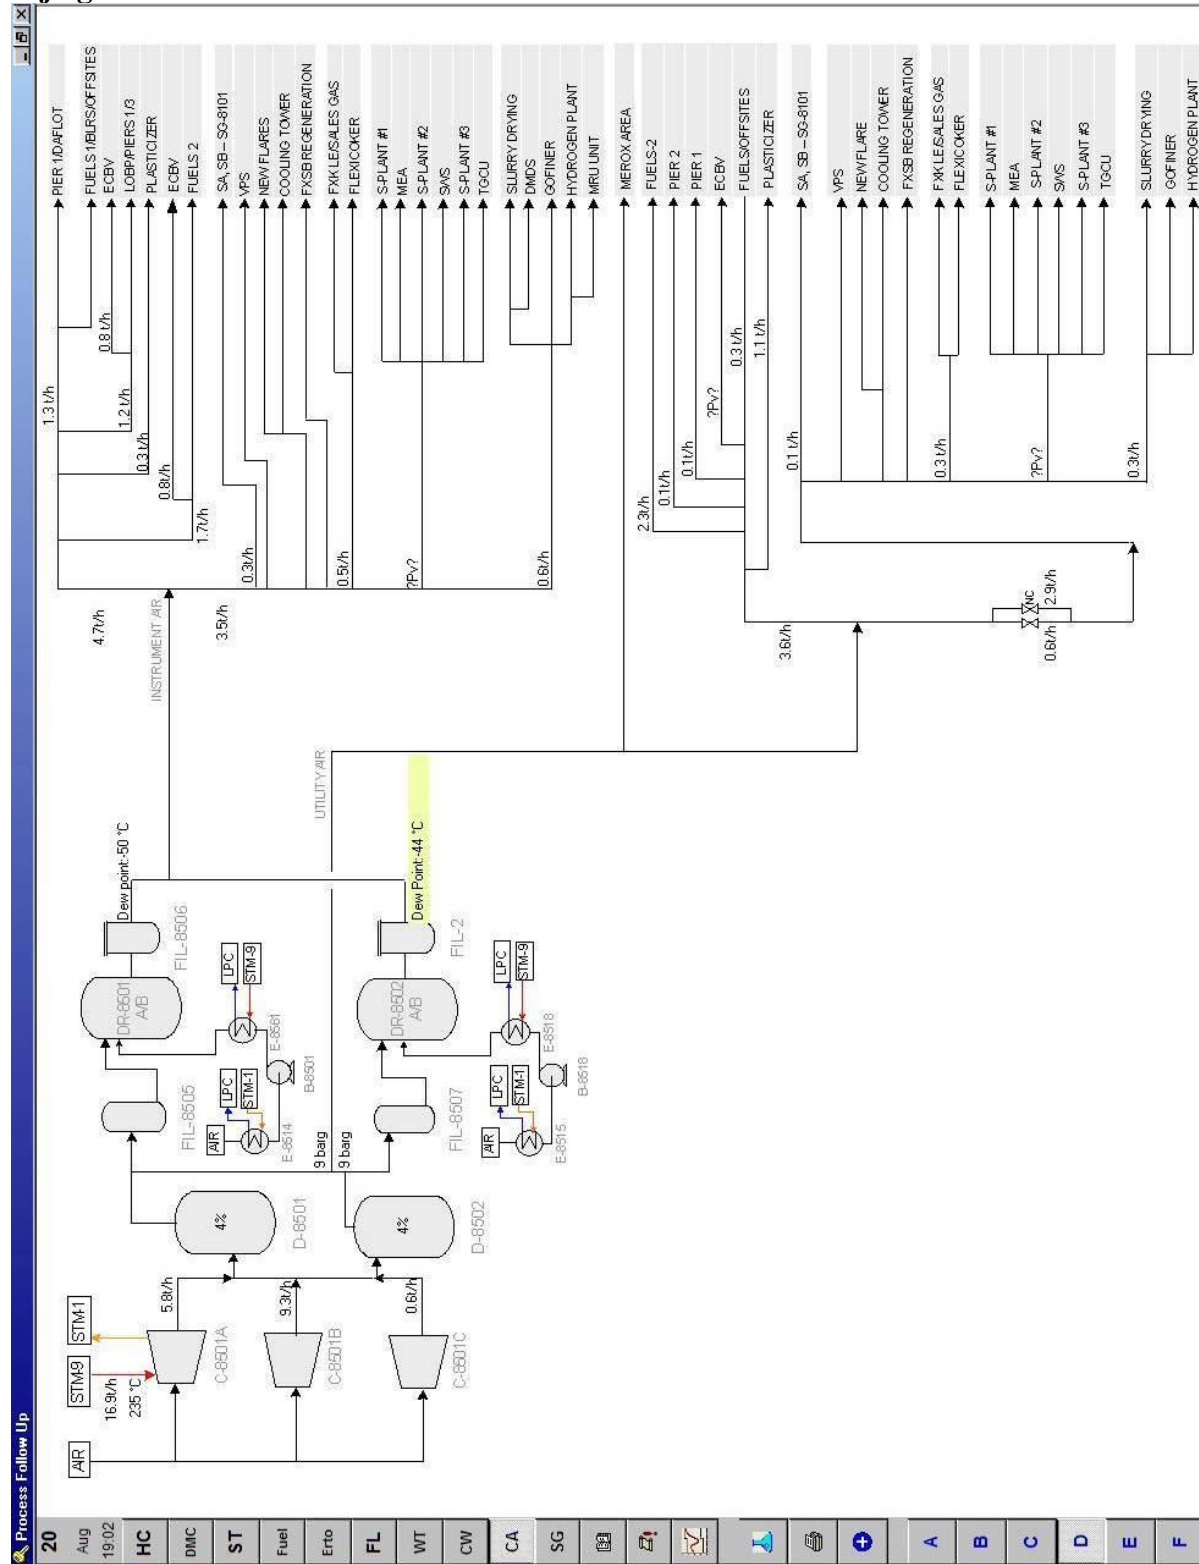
Process Follow Up

20 Aug 19:02
HC
DMC
ST
Fuel
Erto
FL
WT
CW
CA
SG
A
B
C
D
E
F

AIR
STM-9
STM-1
16.9t/h
235 °C
C-8501A
5.8t/h
C-8501B
9.3t/h
C-8501C
0.6t/h
4%
D-8501
4%
D-8502
9 barg
9 barg
FIL-8505
AIR
LPC
STM-1
E-8514
DR-8501 A/B
LPC
STM-9
E-8561
B-8501
FIL-8506
Dew point:-50 °C
FIL-8507
AIR
LPC
STM-1
E-8515
DR-8502 A/B
LPC
STM-9
E-8518
B-8518
FIL-2
Dew Point:-44 °C
INSTRUMENT AIR
UTILITY AIR
4.7t/h
3.5t/h
1.3 t/h
0.8 t/h
1.2 t/h
0.3 t/h
0.8t/h
1.7t/h
0.3t/h
0.5t/h
?Pv?
0.6t/h
PIER 1/DAFLOT
FUELS 1/BLRS/OFFSITES
ECBV
LOBP/PIERS 1/3
PLASTICIZER
ECBV
FUELS 2
SA, SB – SG-8101
VPS
NEW FLARES
COOLING TOWER
FXSB REGENERATION
FXKLE/SALES GAS
FLEXICOKER
S-PLANT #1
MEA
S-PLANT #2
SWS
S-PLANT #3
TGCU
SLURRY DRYING
DMDS
GOFINER
HYDROGEN PLANT
MRU UNIT
MEROX AREA
FUELS-2
PIER 2
PIER 1
ECBV
FUELS/OFFSITES
PLASTICIZER
2.3t/h
0.1t/h
0.1t/h
?Pv?
0.3 t/h
1.1 t/h
3.6t/h
NC
0.6t/h
2.9t/h
0.1 t/h
0.3t/h
?Pv?
0.3t/h
SA, SB – SG-8101
VPS
NEW FLARE
COOLING TOWER
FXSB REGENERATION
FXKLE/SALES GAS
FLEXICOKER
S-PLANT #1
MEA
S-PLANT #2
SWS
S-PLANT #3
TGCU
SLURRY DRYING
GOFINER
HYDROGEN PLANT